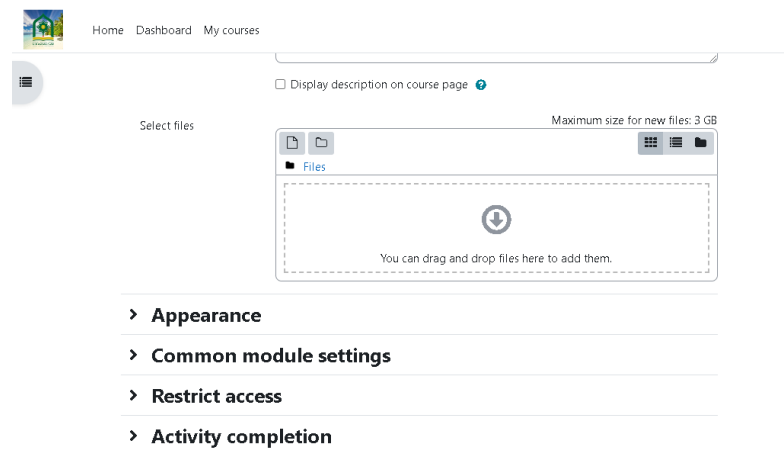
Home Dashboard My courses

Display description on course page

Select files

Maximum size for new files: 3 GB

Files

You can drag and drop files here to add them.

Appearance

Common module settings

Restrict access

Activity completion